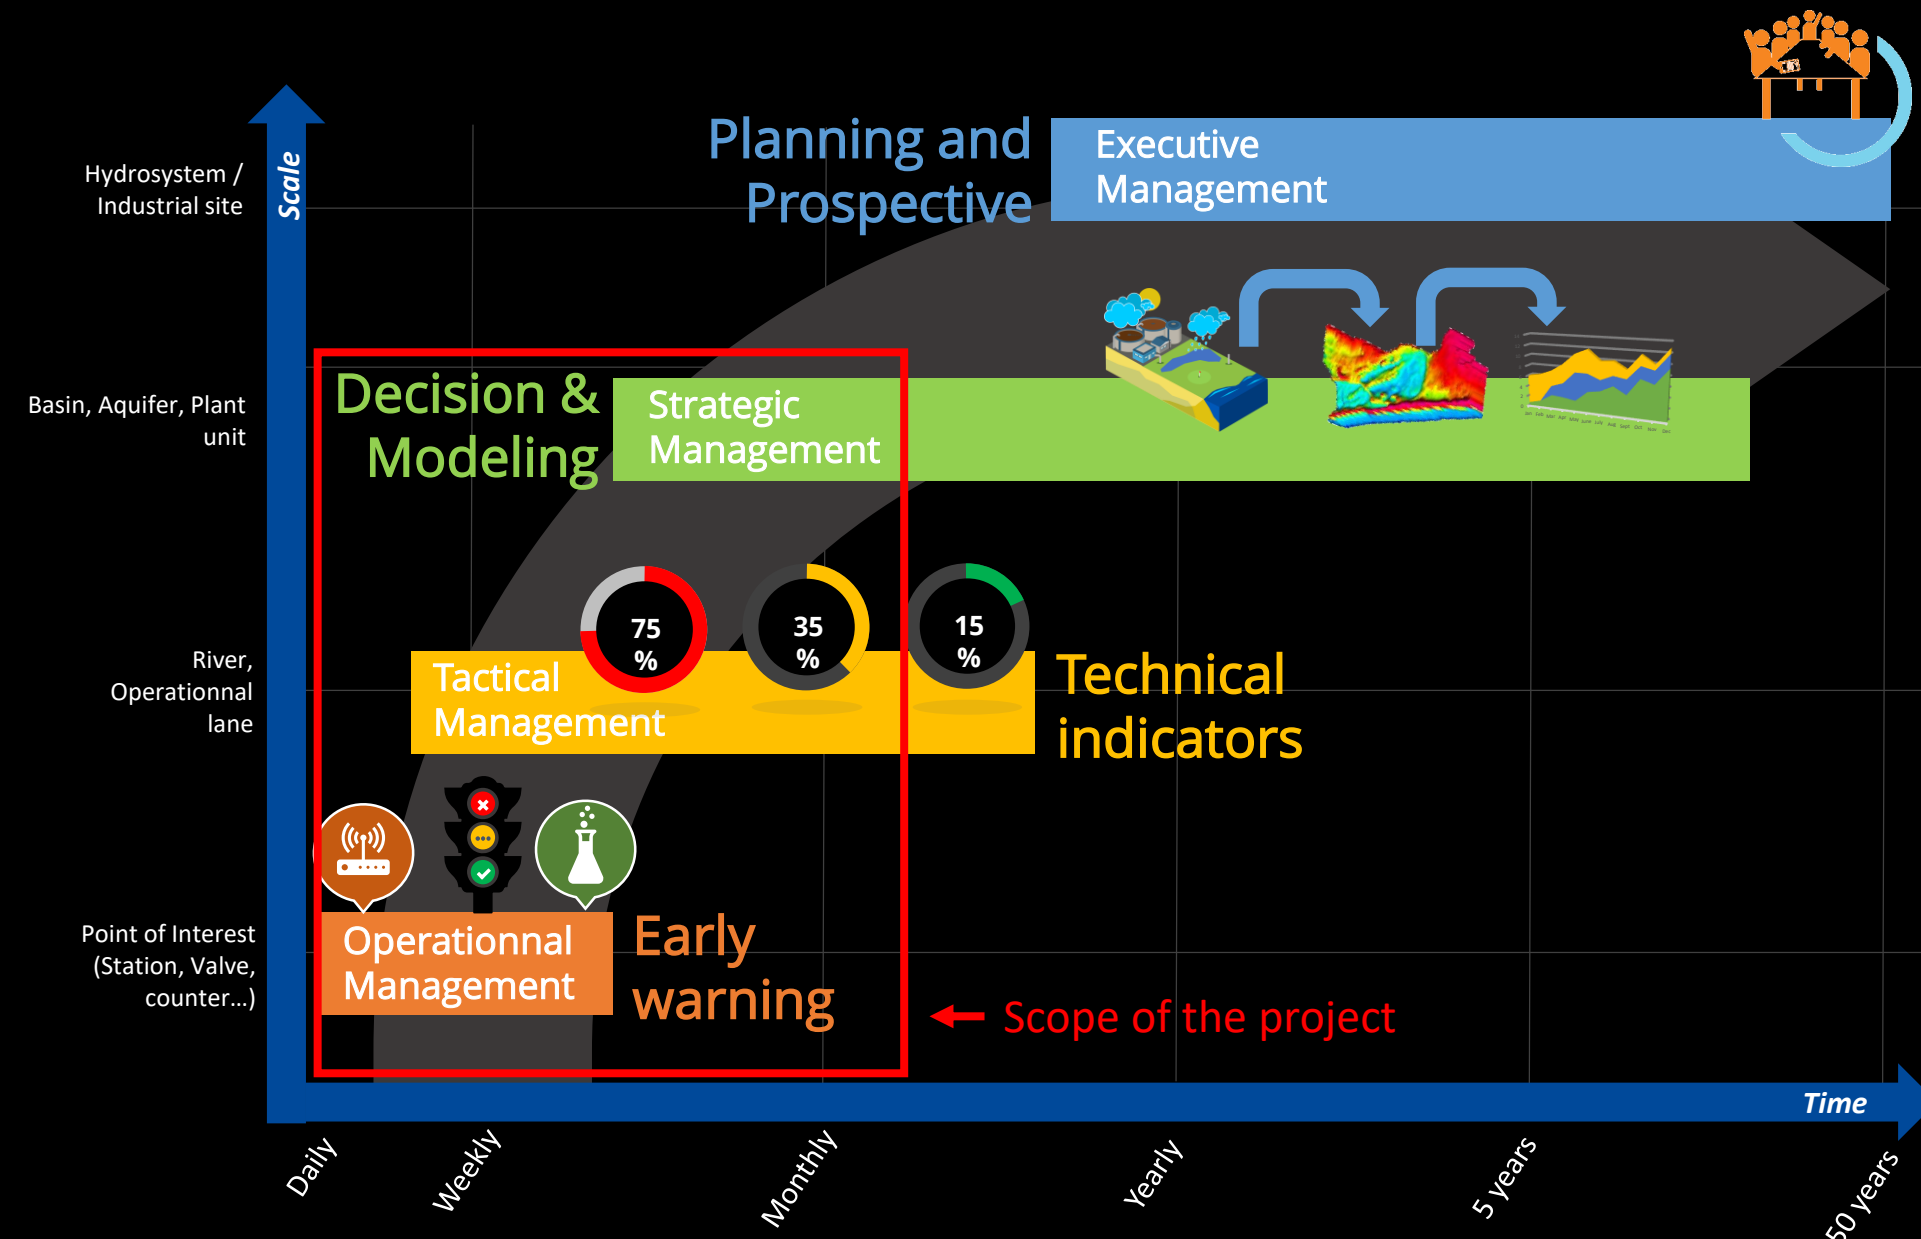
Hydrosystem / Industrial site

Scale

Planning and Prospective

Executive Management

Basin, Aquifer, Plant unit

Decision & Modeling

Strategic Management

River, Operationnal lane

75 %

35 %

15 %

Tactical Management

Technical indicators

Point of Interest (Station, Valve, counter...)

Operationnal Management

Early warning

Scope of the project

Time

Daily

Weekly

Monthly

Yearly

5 years

50 years